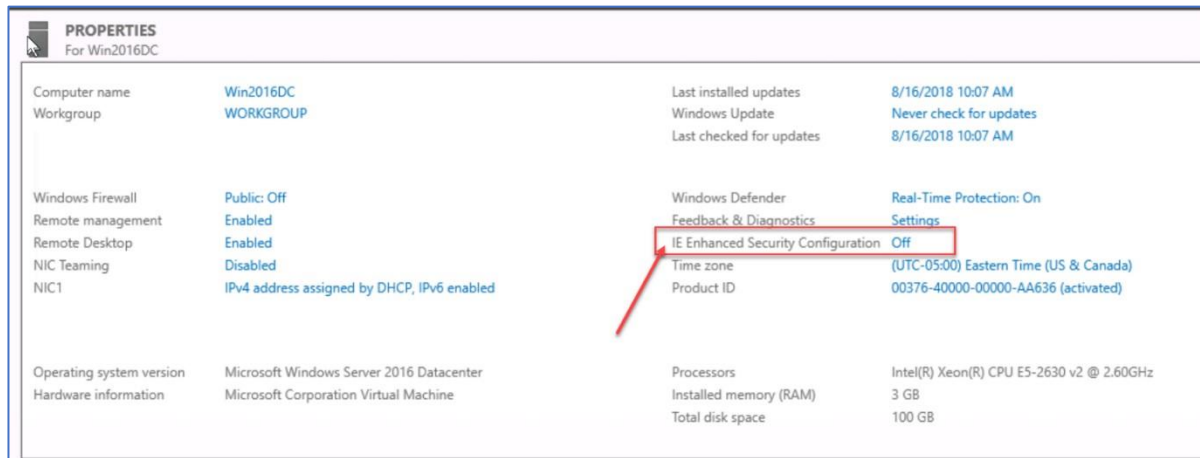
PROPERTIES
For Win2016DC

| | | | |
|---|---|---|---|
| Computer name | Win2016DC | Last installed updates | 8/16/2018 10:07 AM |
| Workgroup | WORKGROUP | Windows Update | Never check for updates |
| | | Last checked for updates | 8/16/2018 10:07 AM |
| Windows Firewall | Public: Off | Windows Defender | Real-Time Protection: On |
| Remote management | Enabled | Feedback & Diagnostics | Settings |
| Remote Desktop | Enabled | IE Enhanced Security Configuration | Off |
| NIC Teaming | Disabled | Time zone | (UTC-05:00) Eastern Time (US & Canada) |
| NIC1 | IPv4 address assigned by DHCP, IPv6 enabled | Product ID | 00376-40000-00000-AA636 (activated) |
| Operating system version | Microsoft Windows Server 2016 Datacenter | Processors | Intel(R) Xeon(R) CPU E5-2630 v2 @ 2.60GHz |
| Hardware information | Microsoft Corporation Virtual Machine | Installed memory (RAM) | 3 GB |
| | | Total disk space | 100 GB |